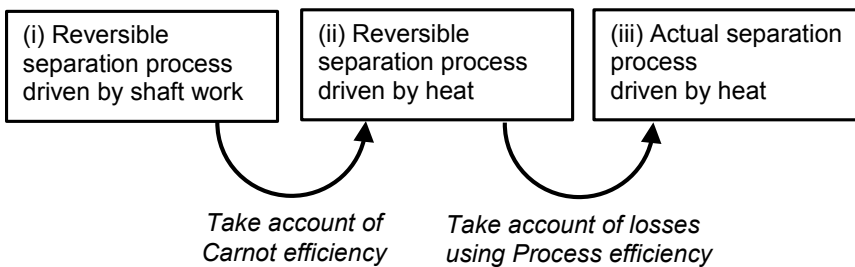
(i) Reversible separation process driven by shaft work

(ii) Reversible separation process driven by heat

(iii) Actual separation process driven by heat

Take account of Carnot efficiency

Take account of losses using Process efficiency